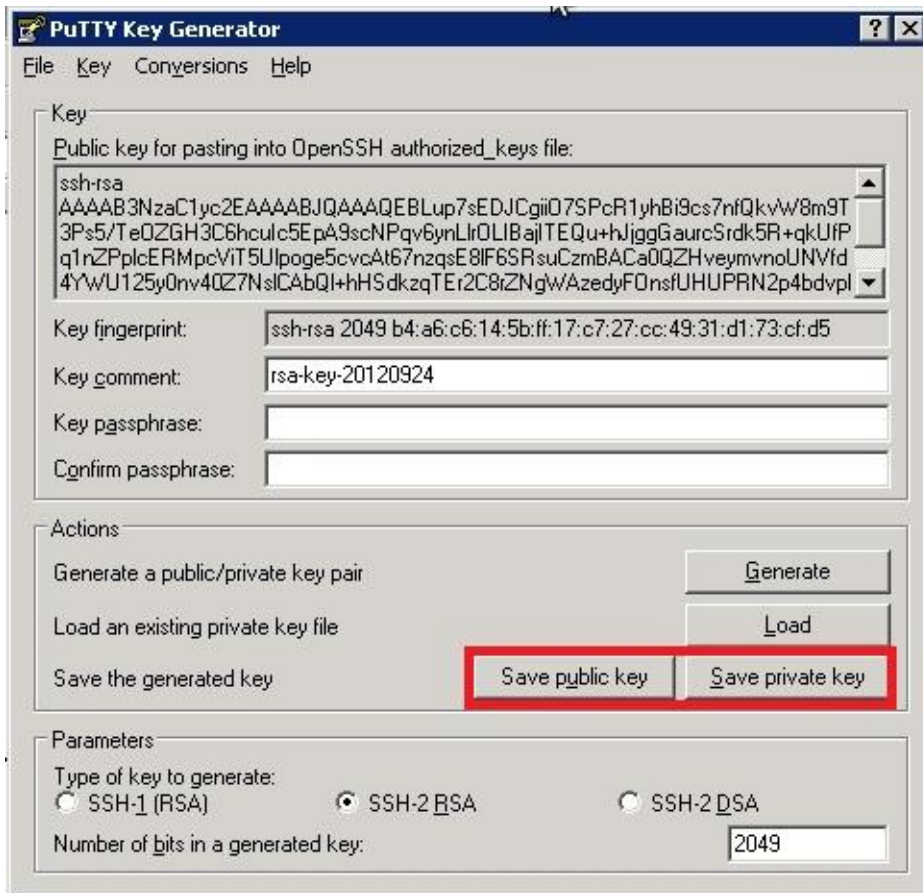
PuTTY Key Generator

? X

File Key Conversions Help

Key

Public key for pasting into OpenSSH authorized_keys file:

ssh-rsa AAAAB3NzaC1yc2EAAAABJQAAAQEBLup7sEDJCgii07SPcR1yhBi9cs7nfQkvW8m9T3Ps5/Te0ZGH3C6hculc5EpA9scNPqv6ynLlr0LIBajlTEQu+hJjggGaurcSrdk5R+qkUfPq1nZPplcERMpcViT5Ulpoge5cvcAt67nzqsE8lF6SRsuCzmBACa0QZHveymvnoUNVfd4YWU125y0nv40Z7NslCAbQI+hHSdkzqTEr2C8rZNgWAzedyF0nsfUHUPRN2p4bdvpl

Key fingerprint: ssh-rsa 2049 b4:a6:c6:14:5b:ff:17:c7:27:cc:49:31:d1:73:cf:d5

Key comment: rsa-key-20120924

Key passphrase:

Confirm passphrase:

Actions

Generate a public/private key pair

Generate

Load an existing private key file

Load

Save the generated key

Save public key

Save private key

Parameters

Type of key to generate:

SSH-1 (RSA)

SSH-2 RSA

SSH-2 DSA

Number of bits in a generated key:

2049